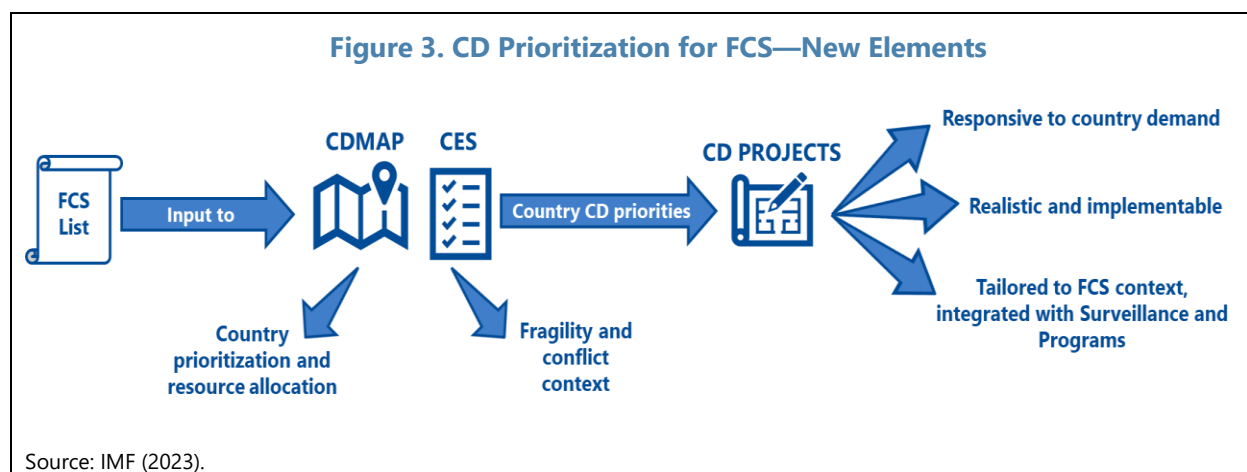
Figure 3. CD Prioritization for FCS—New Elements

FCS List

Input to

CDMAP

CES

Country CD priorities

CD PROJECTS

Responsive to country demand

Realistic and implementable

Tailored to FCS context, integrated with Surveillance and Programs

Country prioritization and resource allocation

Fragility and conflict context

Source: IMF (2023).